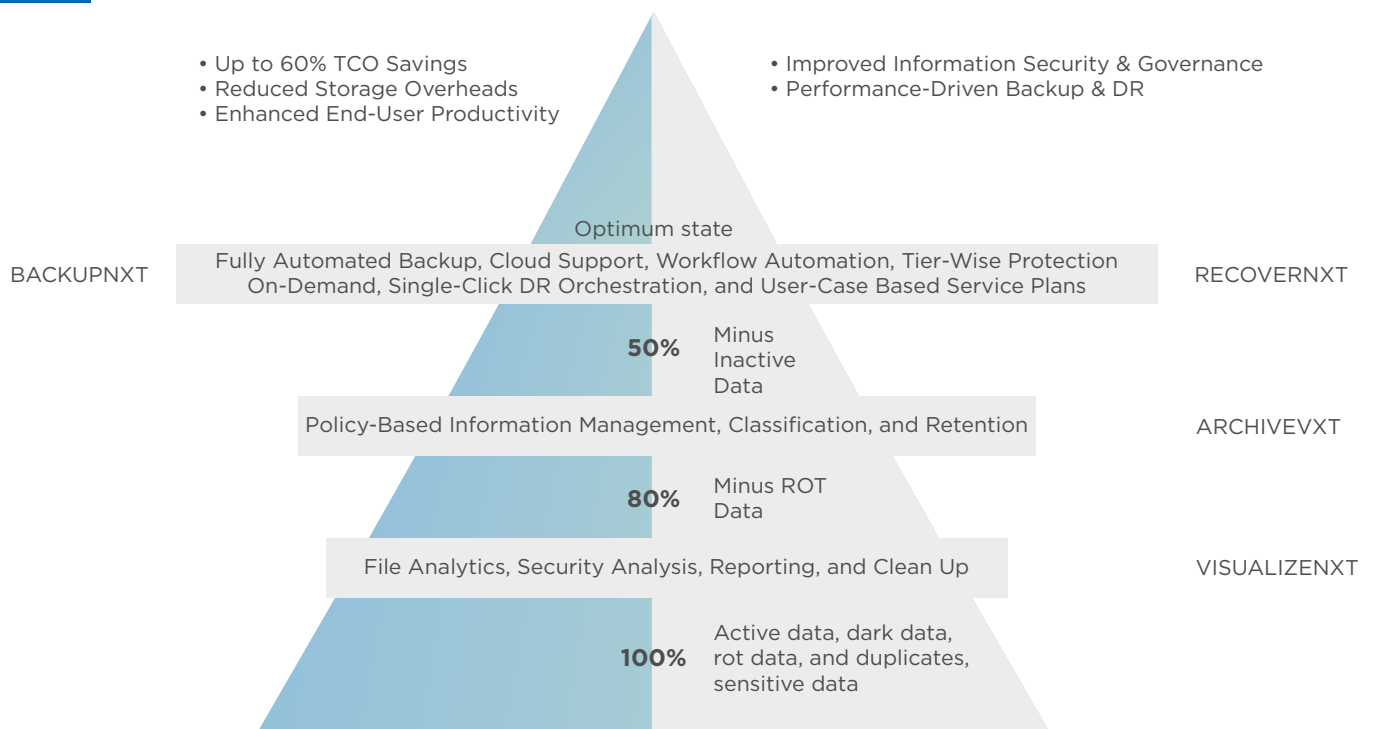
• Up to 60% TCO Savings
• Reduced Storage Overheads
• Enhanced End-User Productivity

• Improved Information Security & Governance
• Performance-Driven Backup & DR

Optimum state

BACKUPNXT

Fully Automated Backup, Cloud Support, Workflow Automation, Tier-Wise Protection On-Demand, Single-Click DR Orchestration, and User-Case Based Service Plans

RECOVERNXT

50% Minus Inactive Data

Policy-Based Information Management, Classification, and Retention

ARCHIVEVXT

80% Minus ROT Data

File Analytics, Security Analysis, Reporting, and Clean Up

VISUALIZENXT

100% Active data, dark data, rot data, and duplicates, sensitive data